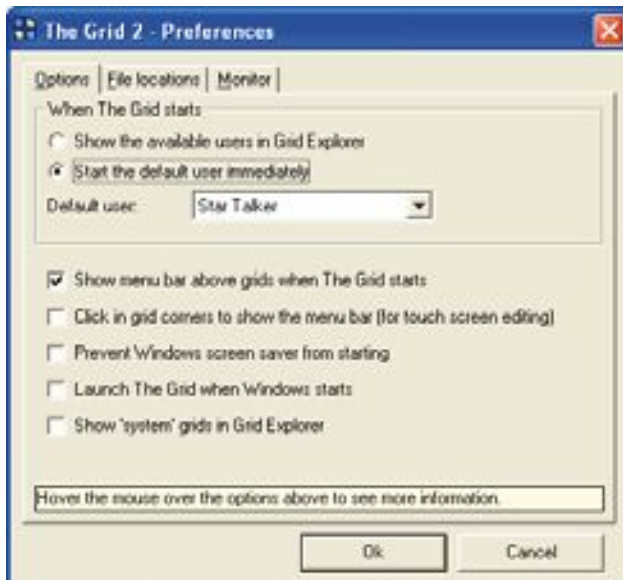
The Grid 2 - Preferences

Options | File locations | Monitor

When The Grid starts

Show the available users in Grid Explorer

Start the default user immediately

Default user: Star Talker

Show menu bar above grids when The Grid starts

Click in grid corners to show the menu bar (for touch screen editing)

Prevent Windows screen saver from starting

Launch The Grid when Windows starts

Show 'system' grids in Grid Explorer

Hover the mouse over the options above to see more information.

Ok

Cancel